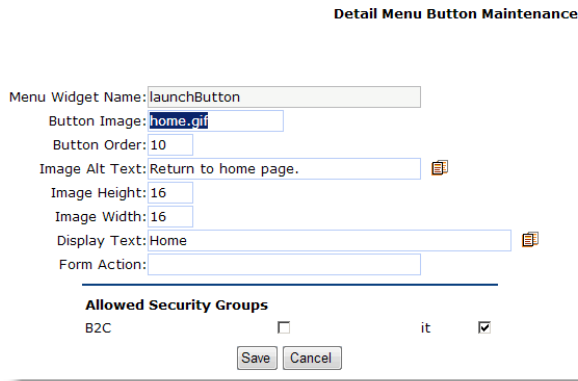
Detail Menu Button Maintenance

Menu Widget Name: launchButton
Button Image: home.gif
Button Order: 10
Image Alt Text: Return to home page.
Image Height: 16
Image Width: 16
Display Text: Home
Form Action:

Allowed Security Groups

B2C ☐ it ☑

Save Cancel